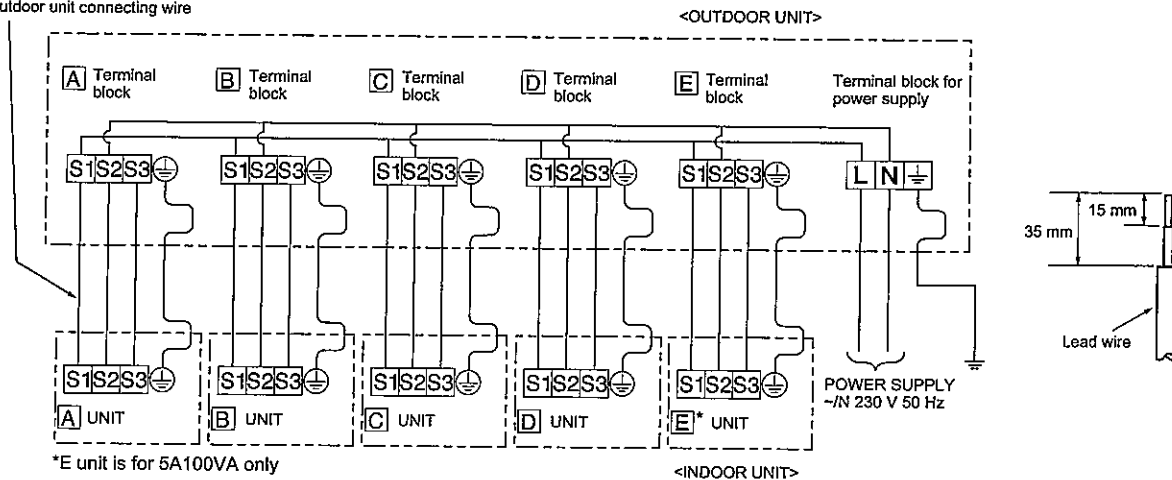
utdoor unit connecting wire

<OUTDOOR UNIT>

A Terminal block
B Terminal block
C Terminal block
D Terminal block
E Terminal block
Terminal block for power supply

S1 S2 S3 ⏚
S1 S2 S3 ⏚
S1 S2 S3 ⏚
S1 S2 S3 ⏚
S1 S2 S3 ⏚
L N ⏚

S1 S2 S3 ⏚
A UNIT
S1 S2 S3 ⏚
B UNIT
S1 S2 S3 ⏚
C UNIT
S1 S2 S3 ⏚
D UNIT
S1 S2 S3 ⏚
E* UNIT

POWER SUPPLY
~/N 230 V 50 Hz

*E unit is for 5A100VA only

<INDOOR UNIT>

15 mm
35 mm
Lead wire